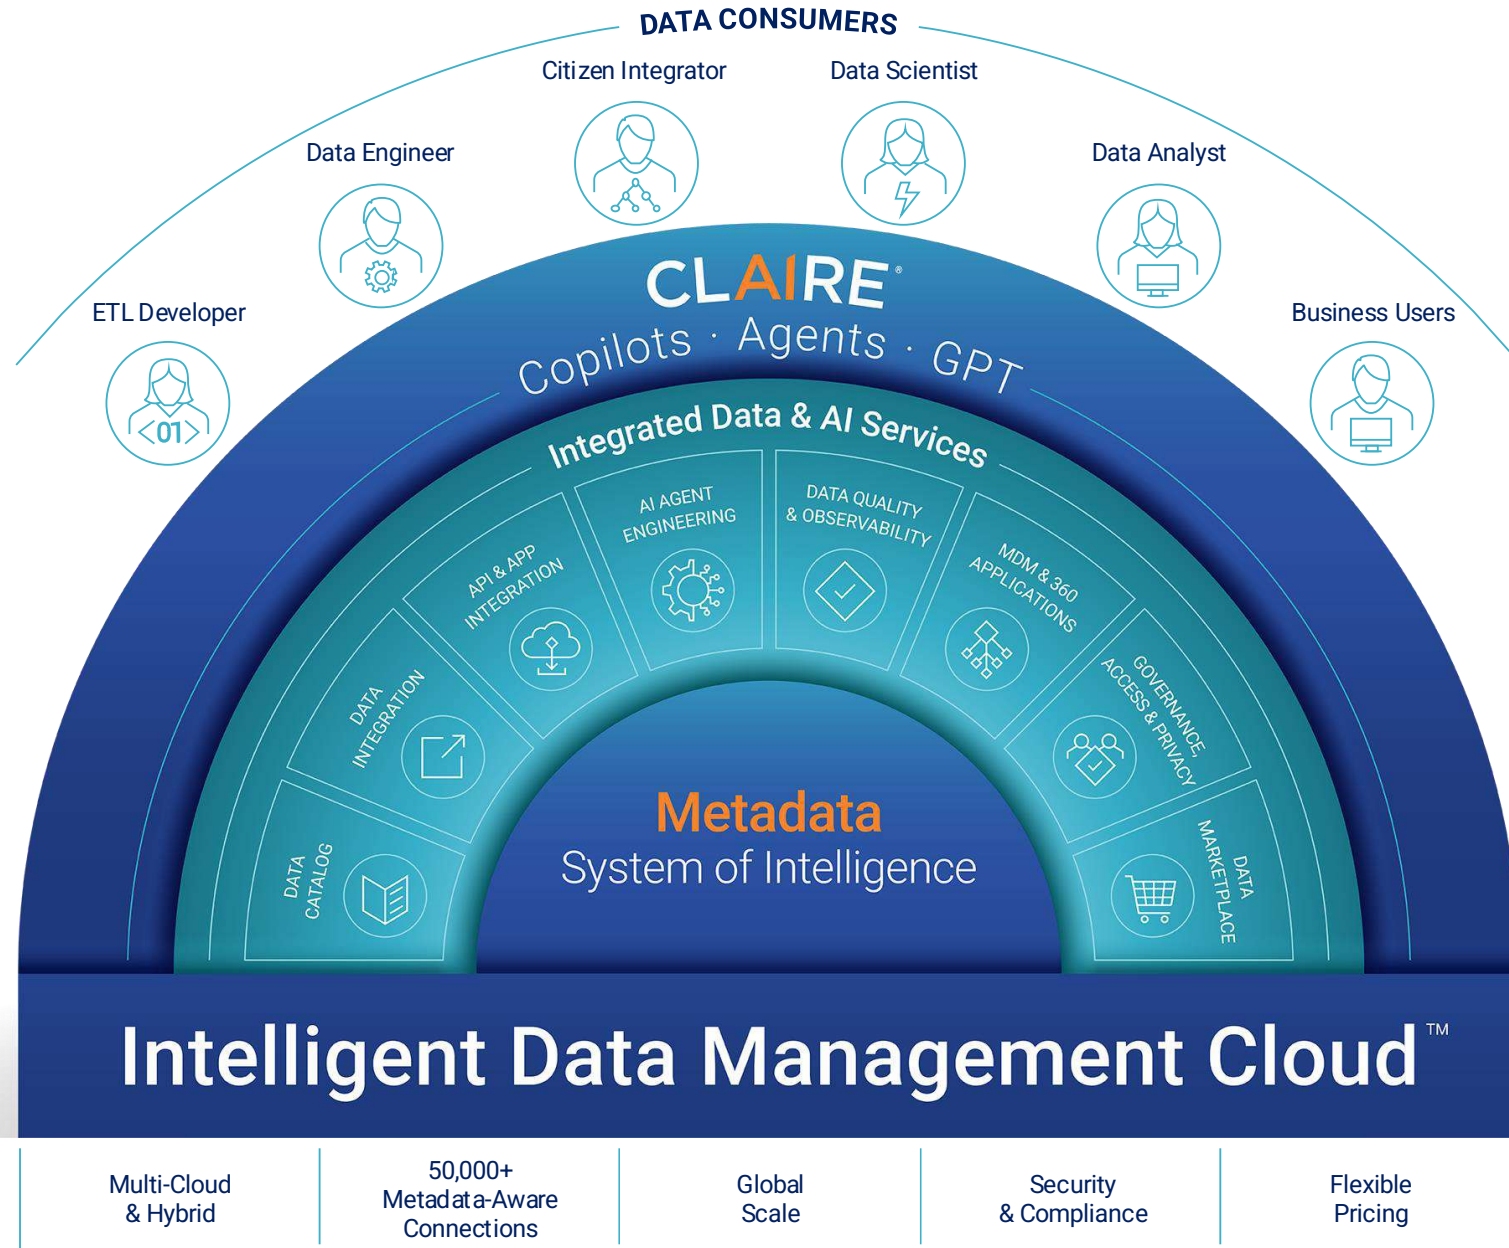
DATA CONSUMERS

ETL Developer

Data Engineer

Citizen Integrator

Data Scientist

Data Analyst

Business Users

CLAIRE®

Copilots · Agents · GPT

Integrated Data & AI Services

DATA CATALOG

DATA INTEGRATION

API & APP INTEGRATION

AI AGENT ENGINEERING

DATA QUALITY & OBSERVABILITY

MDM & 360 APPLICATIONS

GOVERNANCE, ACCESS & PRIVACY

DATA MARKETPLACE

Metadata
System of Intelligence

Intelligent Data Management Cloud™

Multi-Cloud & Hybrid

50,000+ Metadata-Aware Connections

Global Scale

Security & Compliance

Flexible Pricing